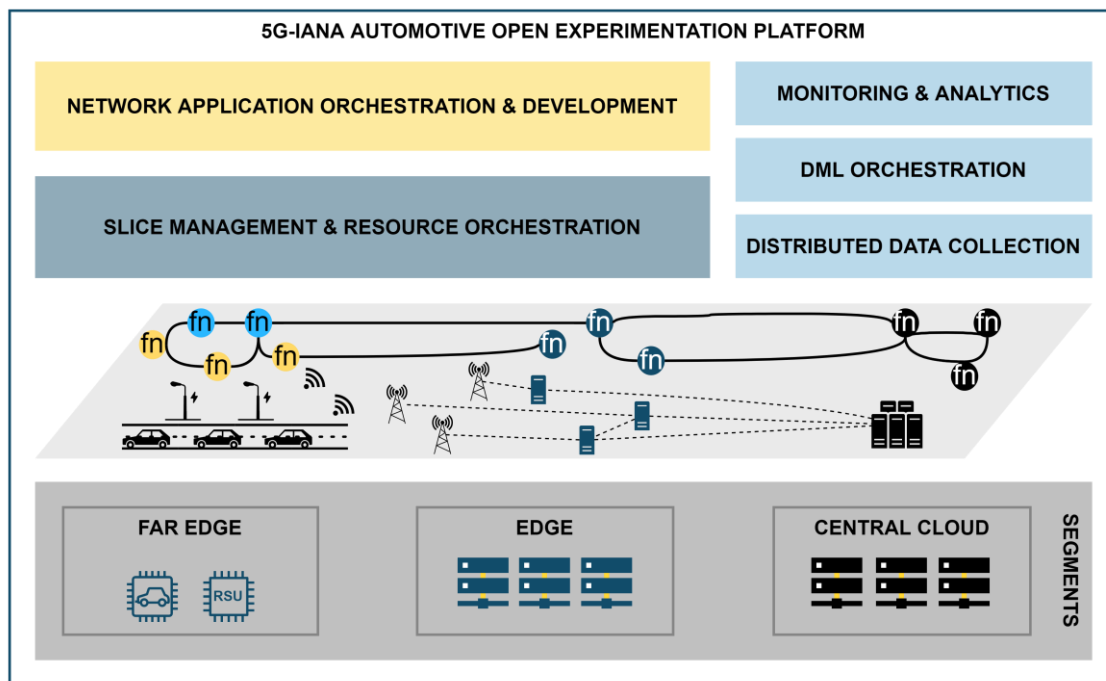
5G-IANA AUTOMOTIVE OPEN EXPERIMENTATION PLATFORM

NETWORK APPLICATION ORCHESTRATION & DEVELOPMENT

MONITORING & ANALYTICS

DML ORCHESTRATION

SLICE MANAGEMENT & RESOURCE ORCHESTRATION

DISTRIBUTED DATA COLLECTION

fn fn fn fn fn fn fn fn fn fn

FAR EDGE

RSU

EDGE

CENTRAL CLOUD

SEGMENTS